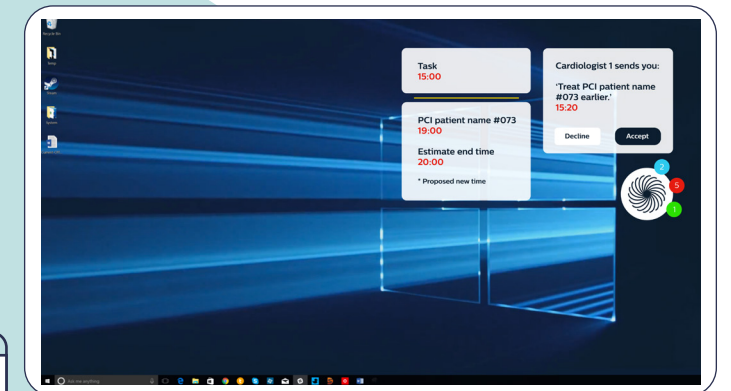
Recycle Bin

Task
15:00

PCI patient name #073
19:00

Estimate end time
20:00

* Proposed new time

Cardiologist 1 sends you:

'Treat PCI patient name #073 earlier.'
15:20

Decline
Accept

2
5
1

Ask me anything